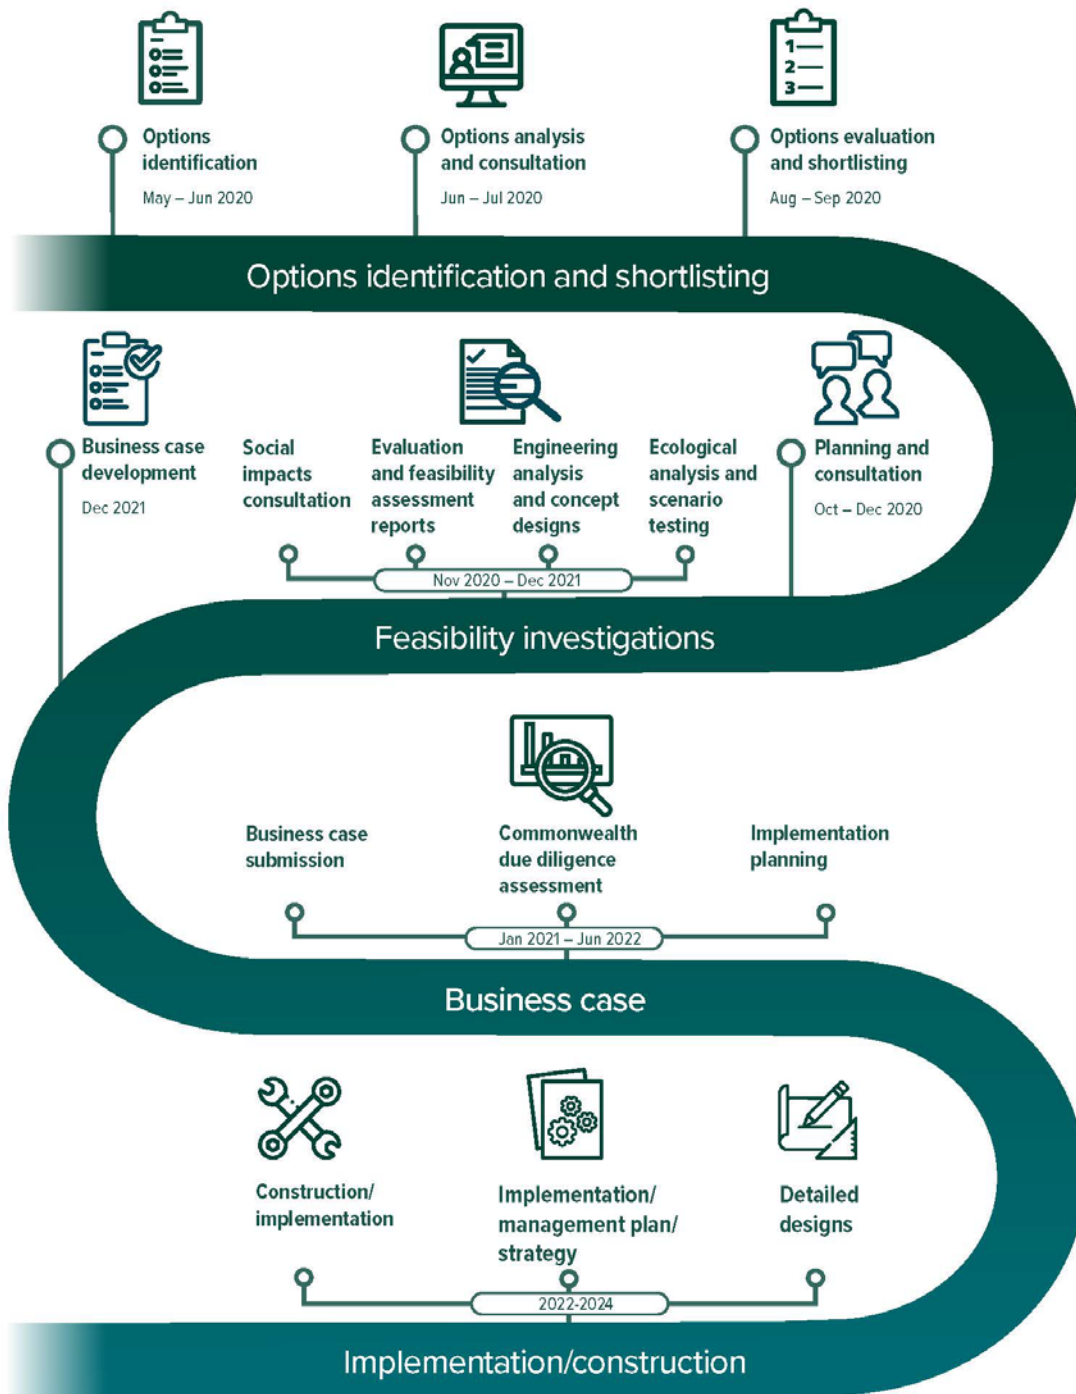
Options identification
May – Jun 2020

Options analysis and consultation
Jun – Jul 2020

1—
2—
3—

Options evaluation and shortlisting
Aug – Sep 2020

Options identification and shortlisting

Business case development
Dec 2021

Social impacts consultation

Evaluation and feasibility assessment reports

Engineering analysis and concept designs

Ecological analysis and scenario testing

Planning and consultation
Oct – Dec 2020

Nov 2020 – Dec 2021

Feasibility investigations

Business case submission

Commonwealth due diligence assessment

Implementation planning

Jan 2021 – Jun 2022

Business case

Construction/ implementation

Implementation/ management plan/ strategy

Detailed designs

2022-2024

Implementation/construction